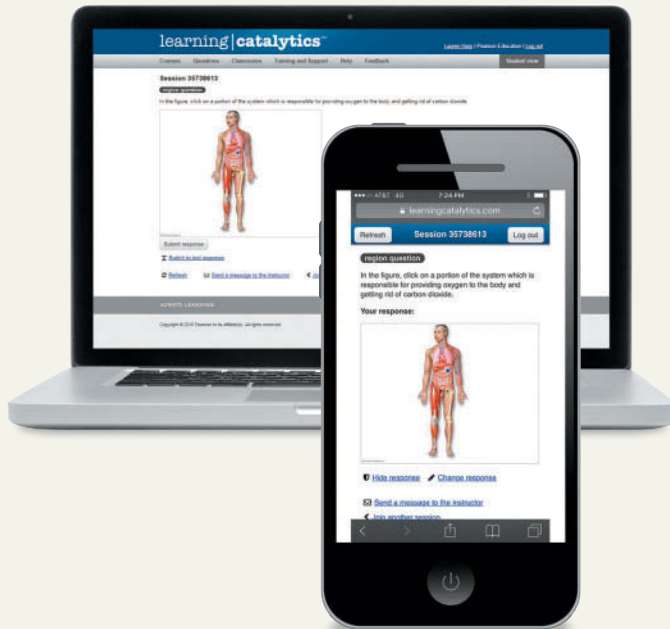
learning|catalytics™

Learner Help | Pearson Education | Log out

Courses Questions Classrooms Training and Support Help Feedback

Student view

Session 35738613

region question

In the figure, click on a portion of the system which is responsible for providing oxygen to the body and getting rid of carbon dioxide.

Submit response

Switch to text response

Refresh Send a message to the instructor Join

ALWAYS LEARNING

Copyright © 2016 Pearson or its affiliate(s). All rights reserved.

●●●○○ AT&T 4G 7:24 PM

learningcatalytics.com

Refresh Session 35738613 Log out

region question

In the figure, click on a portion of the system which is responsible for providing oxygen to the body and getting rid of carbon dioxide.

Your response:

Hide response Change response

Send a message to the instructor

Join another session